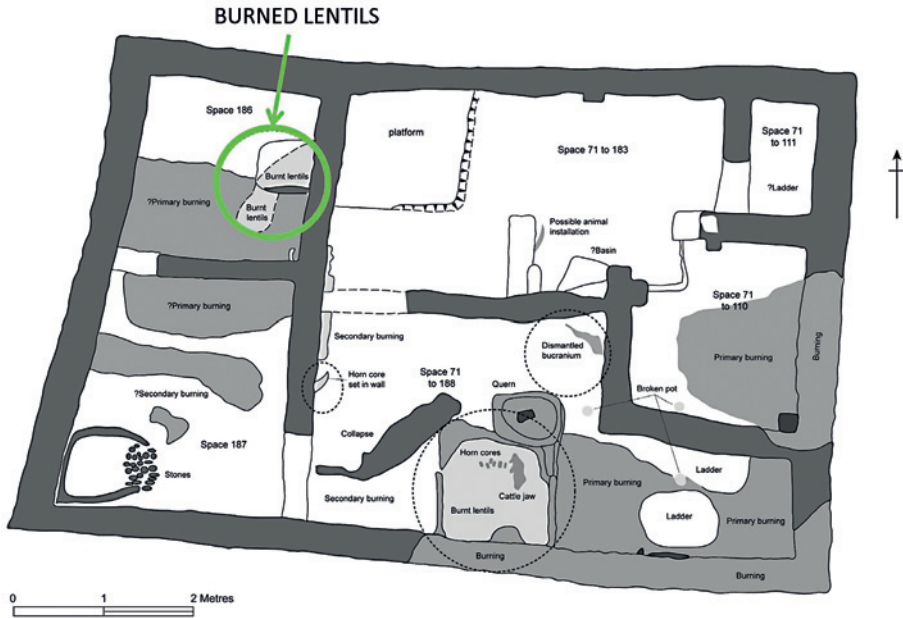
BURNED LENTILS

Space 186

Burnt lentils

Burnt lentils

?Primary burning

platform

Space 71 to 183

Space 71 to 111

?Ladder

Possible animal installation

?Basin

?Primary burning

Space 71 to 110

Burning

Secondary burning

Dismantled bucranium

Primary burning

Horn core set in wall

Space 71 to 188

Quern

?Secondary burning

Broken pot

Space 187

Collapse

Horn cores

Stones

Cattle jaw

Primary burning

Ladder

Secondary burning

Burnt lentils

Ladder

Primary burning

Burning

Burning

0 1 2 Metres